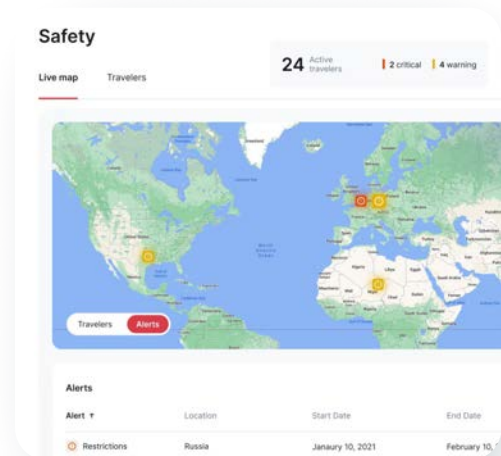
Safety

Live map Travelers

24 Active travelers

2 critical 4 warning

Travelers Alerts

Alerts

| Alert ↑ | Location | Start Date | End Date |
|---|---|---|---|
| Restrictions | Russia | Janaury 10, 2021 | February 10, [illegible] |